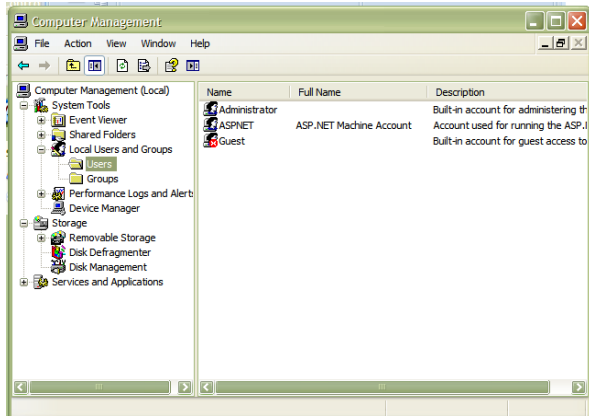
Computer Management

File Action View Window Help

Computer Management (Local)
System Tools
Event Viewer
Shared Folders
Local Users and Groups
Users
Groups
Performance Logs and Alert
Device Manager
Storage
Removable Storage
Disk Defragmenter
Disk Management
Services and Applications

| Name | Full Name | Description |
|---|---|---|
| Administrator | | Built-in account for administering th |
| ASPNET | ASP.NET Machine Account | Account used for running the ASP.I |
| Guest | | Built-in account for guest access to |